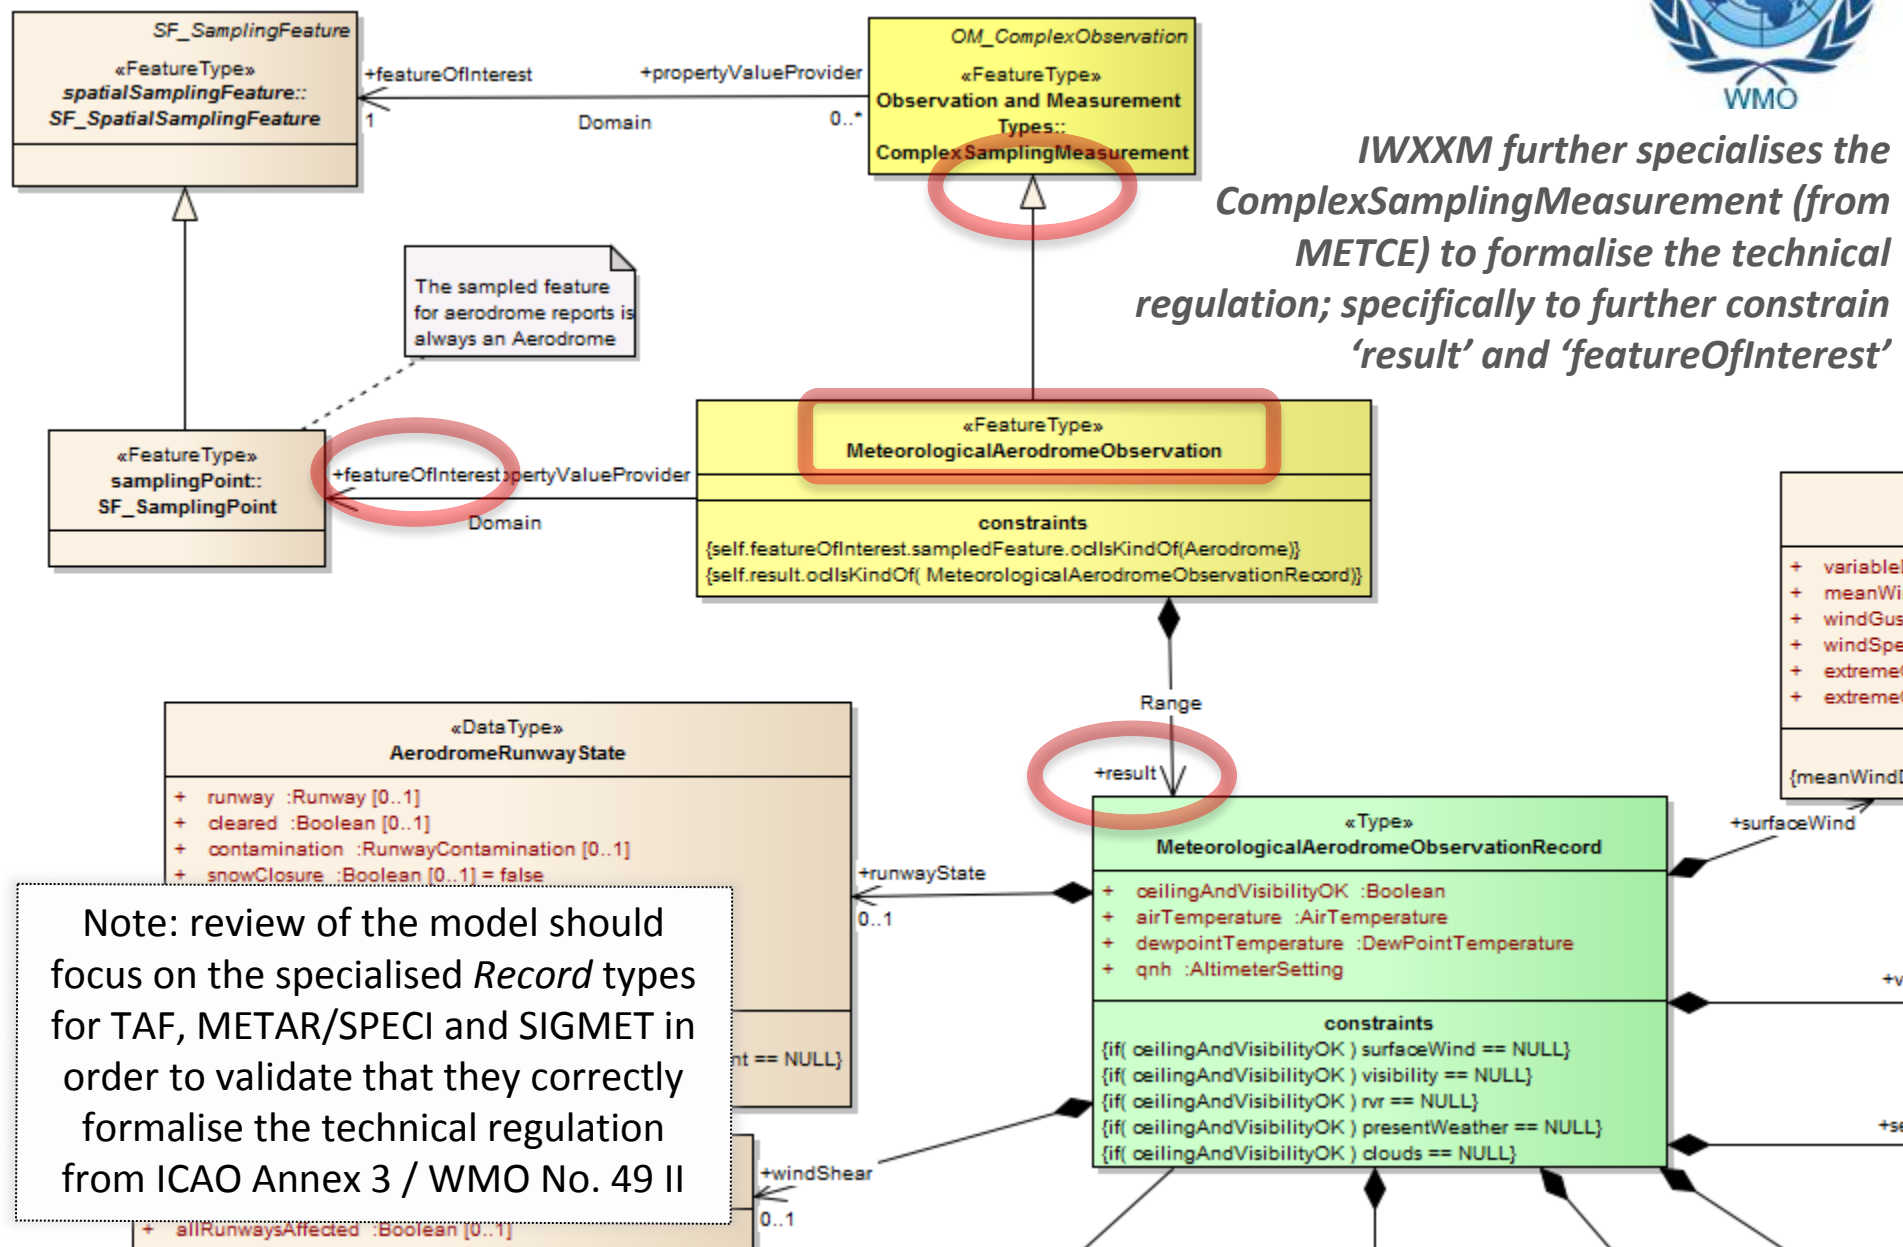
SF_SamplingFeature
«FeatureType»
spatialSamplingFeature::
SF_SpatialSamplingFeature

+featureOfInterest
1
Domain
+propertyValueProvider
0..*

OM_ComplexObservation
«FeatureType»
Observation and Measurement Types::
ComplexSamplingMeasurement

WMO

IWXXM further specialises the ComplexSamplingMeasurement (from METCE) to formalise the technical regulation; specifically to further constrain 'result' and 'featureOfInterest'

The sampled feature for aerodrome reports is always an Aerodrome

«FeatureType»
samplingPoint::
SF_SamplingPoint

+featureOfInterest
+propertyValueProvider
Domain

«FeatureType»
MeteorologicalAerodromeObservation
constraints
{self.featureOfInterest.sampledFeature.oclIsKindOf(Aerodrome)}
{self.result.oclIsKindOf( MeteorologicalAerodromeObservationRecord)}

+ variable
+ meanWi
+ windGus
+ windSpe
+ extreme
+ extreme
{meanWind

Range
+result

«DataType»
AerodromeRunwayState
+ runway :Runway [0..1]
+ cleared :Boolean [0..1]
+ contamination :RunwayContamination [0..1]
+ snowClosure :Boolean [0..1] = false

+runwayState
0..1

«Type»
MeteorologicalAerodromeObservationRecord
+ ceilingAndVisibilityOK :Boolean
+ airTemperature :AirTemperature
+ dewpointTemperature :DewPointTemperature
+ qnh :AltimeterSetting
constraints
{if( ceilingAndVisibilityOK ) surfaceWind == NULL}
{if( ceilingAndVisibilityOK ) visibility == NULL}
{if( ceilingAndVisibilityOK ) rvr == NULL}
{if( ceilingAndVisibilityOK ) presentWeather == NULL}
{if( ceilingAndVisibilityOK ) clouds == NULL}

+surfaceWind
+v
+se

Note: review of the model should focus on the specialised *Record* types for TAF, METAR/SPECI and SIGMET in order to validate that they correctly formalise the technical regulation from ICAO Annex 3 / WMO No. 49 II

nt == NULL}
+windShear
0..1
+ allRunwaysAffected :Boolean [0..1]